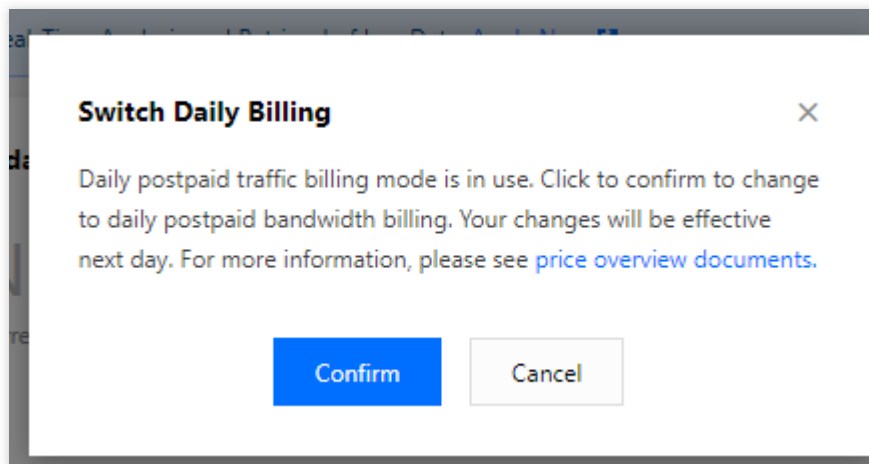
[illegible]

Switch Daily Billing

×

Daily postpaid traffic billing mode is in use. Click to confirm to change to daily postpaid bandwidth billing. Your changes will be effective next day. For more information, please see price overview documents.

Confirm

Cancel